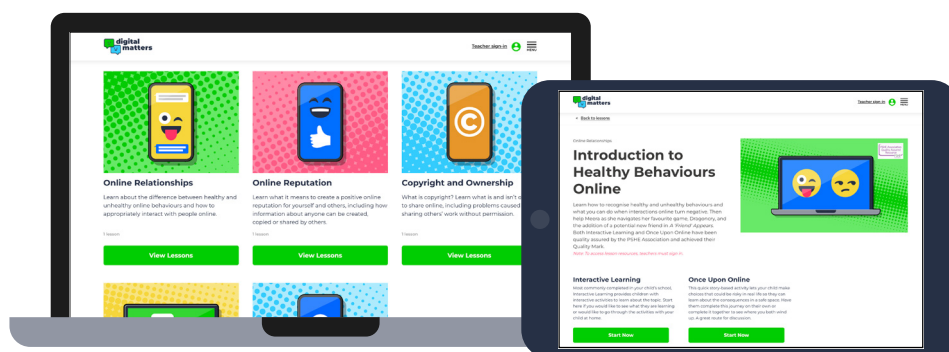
digital matters

Teacher sign-in

MENU

Online Relationships

Learn about the difference between healthy and unhealthy online behaviours and how to appropriately interact with people online.

1 lesson

View Lessons

Online Reputation

Learn what it means to create a positive online reputation for yourself and others, including how information about anyone can be created, copied or shared by others.

1 lesson

View Lessons

Copyright and Ownership

What is copyright? Learn what is and isn't s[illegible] to share online, including problems caused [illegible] sharing others' work without permission.

1 lesson

View Lessons

digital matters

Teacher sign-in

< Back to lessons

Online Relationships

Introduction to Healthy Behaviours Online

Learn how to recognise healthy and unhealthy behaviours and what you can do when interactions online turn negative. Then help Meera as she navigates her favourite game, Dragonry, and the addition of a potential new friend in A 'Friend' Appears. Both Interactive Learning and Once Upon Online have been quality assured by the PSHE Association and achieved their Quality Mark.

Note: To access lesson resources, teachers must sign in.

Interactive Learning

Most commonly completed in your child's school, Interactive Learning provides children with interactive activities to learn about the topic. Start here if you would like to see what they are learning or would like to go through the activities with your child at home.

Start Now

Once Upon Online

This quiz story-based activity lets your child make choices that could be risky in real life so they can learn about the consequences in a safe space. Have them complete this journey on their own or complete it together to see where you both wind up. A great route for discussion.

Start Now